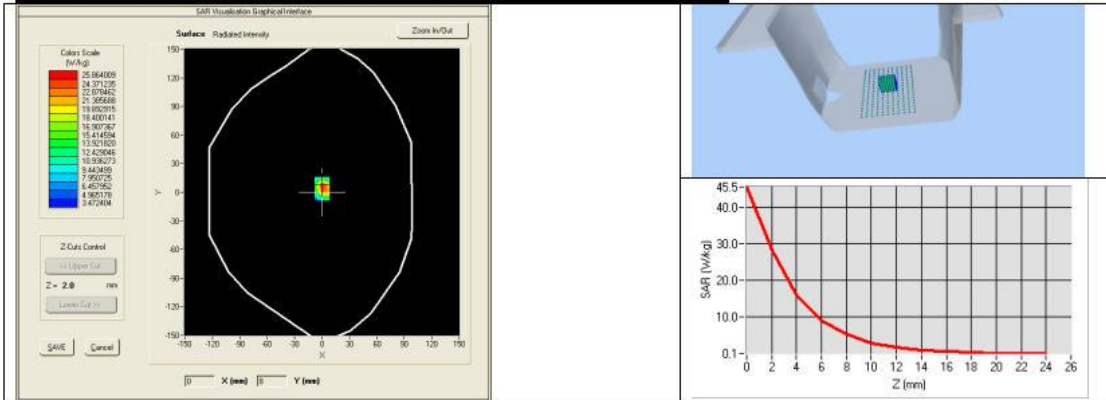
SAR Visualisation Graphical Interface

Surface Radiated Intensity

Zoom In/Out

Colors Scale
(W/kg)
25.864009
24.371235
22.878462
21.385688
19.892915
18.400141
16.907367
15.414594
13.921820
12.429046
10.936273
9.443499
7.950725
6.457952
4.965178
3.472404

150
120
90
60
30
0
-30
-60
-90
-120
-150

Y

-150 -120 -90 -60 -30 0 30 60 90 120 150

X

Z Cuts Control

<< Upper Cut

Z = 2.0 mm

Lower Cut >>

SAVE

Cancel

0 X (mm) 0 Y (mm)

45.5
40.0
30.0
20.0
10.0
0.1

SAR (W/kg)

0 2 4 6 8 10 12 14 16 18 20 22 24 26

Z (mm)